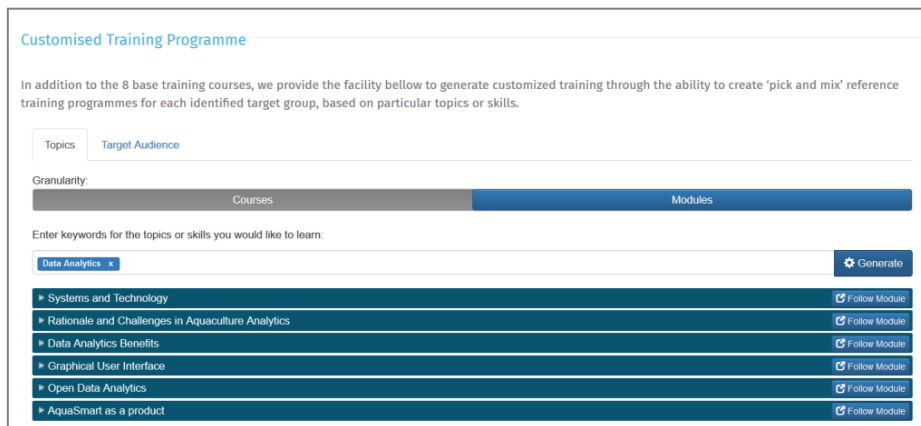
Customised Training Programme

In addition to the 8 base training courses, we provide the facility bellow to generate customized training through the ability to create 'pick and mix' reference training programmes for each identified target group, based on particular topics or skills.

Topics | Target Audience

Granularity:

Courses | Modules

Enter keywords for the topics or skills you would like to learn:

Data Analytics x

Generate

▸ Systems and Technology
Follow Module

▸ Rationale and Challenges in Aquaculture Analytics
Follow Module

▸ Data Analytics Benefits
Follow Module

▸ Graphical User Interface
Follow Module

▸ Open Data Analytics
Follow Module

▸ AquaSmart as a product
Follow Module